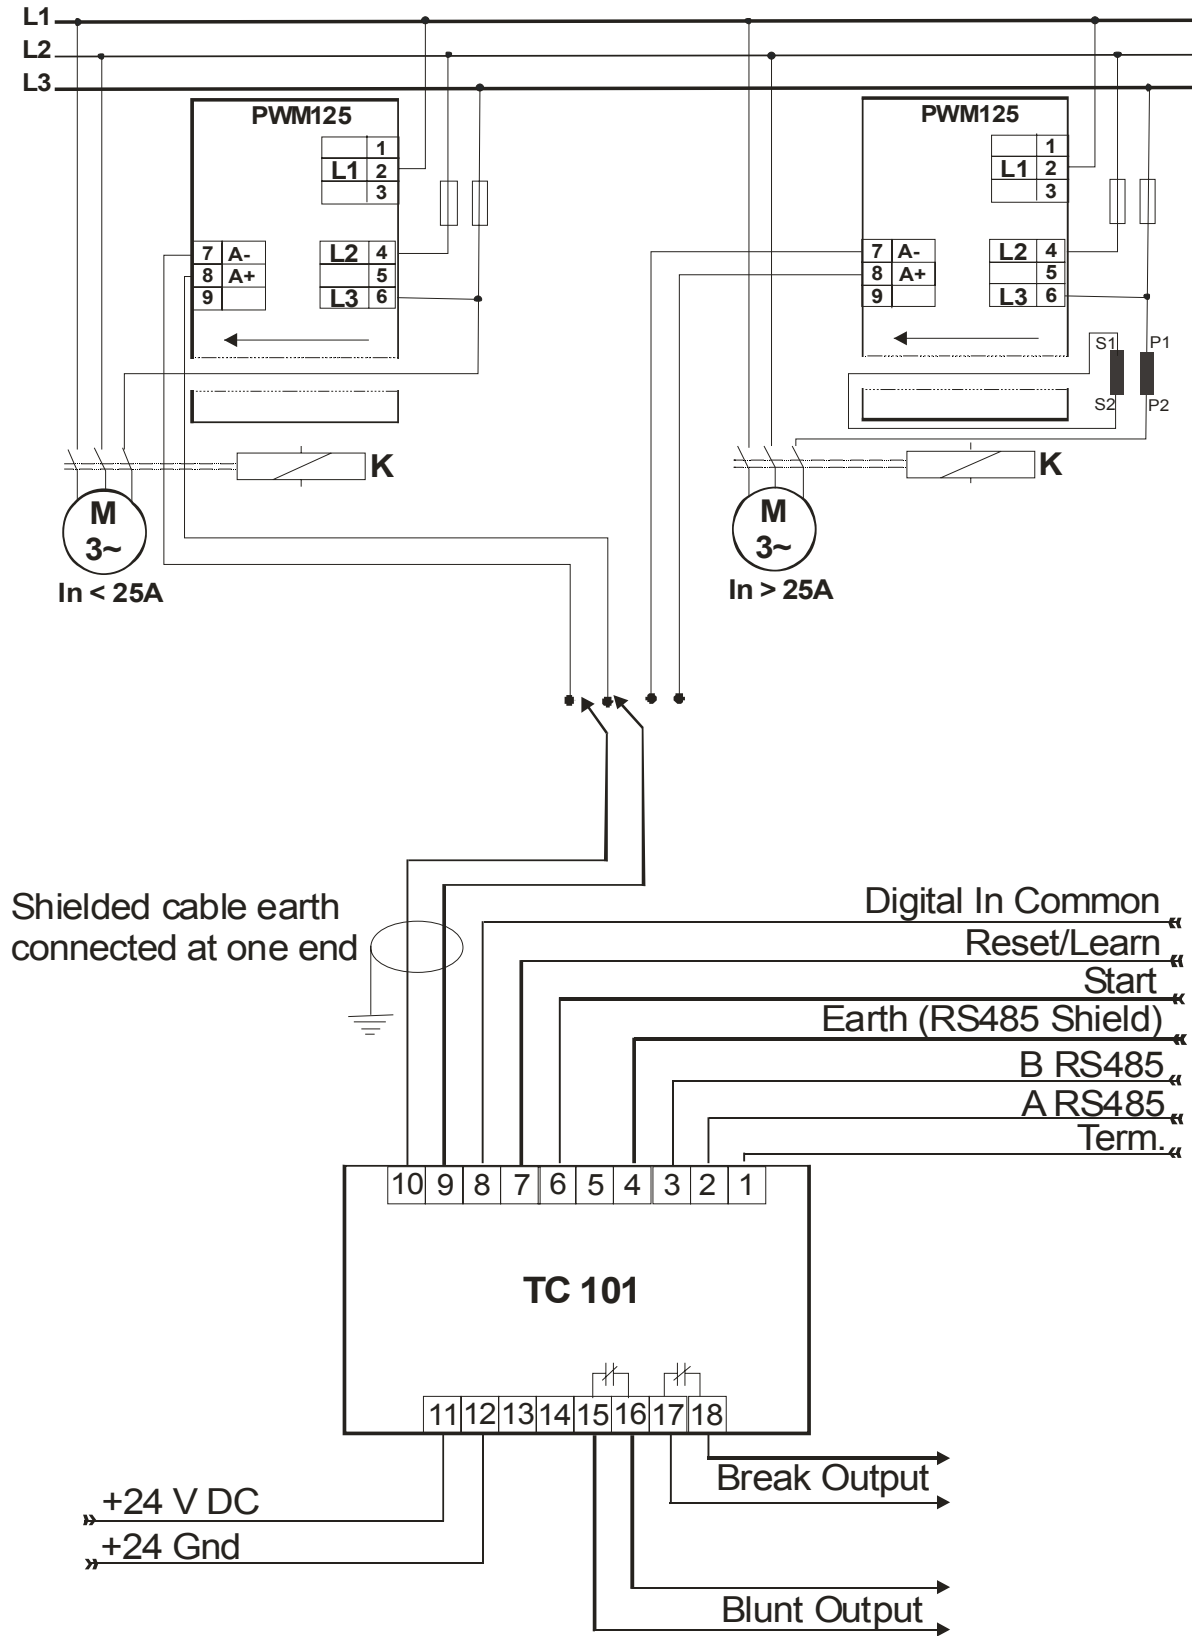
L1
L2
L3

PWM125
1
L1 2
3
7 A-
8 A+
9
L2 4
5
L3 6

K

M
3~
In < 25A

PWM125
1
L1 2
3
7 A-
8 A+
9
L2 4
5
L3 6
S1 P1
S2 P2

K

M
3~
In > 25A

Shielded cable earth connected at one end

Digital In Common
Reset/Learn
Start
Earth (RS485 Shield)
B RS485
A RS485
Term.

10 9 8 7 6 5 4 3 2 1

TC 101

11 12 13 14 15 16 17 18

+24 V DC
+24 Gnd
Break Output
Blunt Output